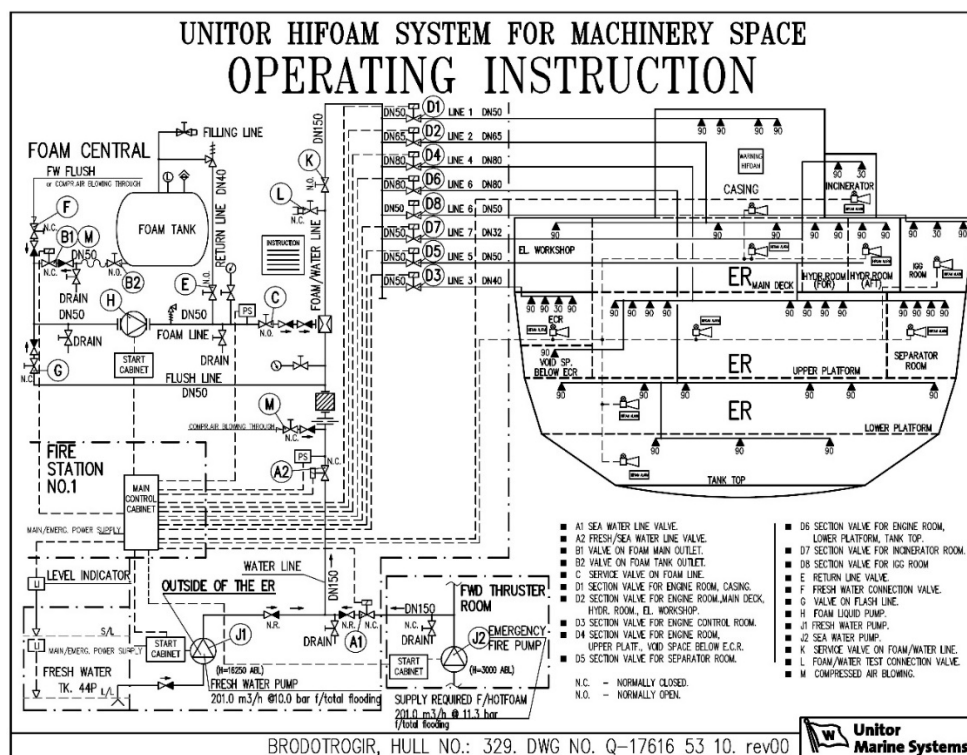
UNITOR HIFOAM SYSTEM FOR MACHINERY SPACE
OPERATING INSTRUCTION

FOAM CENTRAL
FW FLUSH
or COMPR.AIR BLOWING THROUGH
FILLING LINE
FOAM TANK
RETURN LINE DN40
DN150
FOAM/WATER LINE
INSTRUCTION
F
B1 M
DN50
N.C.
N.O.
B2
E
N.O.
DRAIN
DN50
H
DRAIN
FOAM LINE
PS
C
N.O.
DRAIN
START CABINET
FLUSH LINE
DN50
G
N.C.
K
L
N.C.
M
COMPR.AIR BLOWING THROUGH
N.C.
PS
A2
N.C.
FIRE STATION NO.1
MAIN CONTROL CABINET
MAIN/EMERG. POWER SUPPLY
LEVEL INDICATOR
OUTSIDE OF THE ER
WATER LINE
DN150
S/L
MAIN/EMERG. POWER SUPPLY
START CABINET
J1
N.R.
N.R.
DRAIN
A1
N.C.
FRESH WATER TK. 44P
L/L
(H=16250 ABL)
FRESH WATER PUMP
201.0 m3/h @10.0 bar f/total flooding
FWD THRUSTER ROOM
DN150
N.C.
DRAIN
START CABINET
J2
EMERGENCY FIRE PUMP
(H=3000 ABL)
SUPPLY REQUIRED F/HOTFOAM
201.0 m3/h @ 11.3 bar
f/total flooding

DN50 D1 LINE 1 DN50
DN65 D2 LINE 2 DN65
DN80 D4 LINE 4 DN80
DN80 D6 LINE 6 DN80
DN50 D8 LINE 6 DN50
DN50 D7 LINE 7 DN32
DN50 D5 LINE 5 DN50
DN50 D3 LINE 3 DN40

90 90 90 90
WARNING HIFOAM
CASING
90 30
INCINERATOR
EL. WORKSHOP
90 90 90 90 90 30 90
ER MAIN DECK
HYDR.ROOM (FOR)
HYDR.ROOM (AFT)
IGG ROOM
90 90 30 90
90 90 90 90
90 90 90 90
ECR
90 VOID SP. BELOW ECR
ER
UPPER PLATFORM
SEPARATOR ROOM
90 90 90
ER
90 90
LOWER PLATFORM
90 90
TANK TOP

A1 SEA WATER LINE VALVE.
A2 FRESH/SEA WATER LINE VALVE.
B1 VALVE ON FOAM MAIN OUTLET.
B2 VALVE ON FOAM TANK OUTLET.
C SERVICE VALVE ON FOAM LINE.
D1 SECTION VALVE FOR ENGINE ROOM, CASING.
D2 SECTION VALVE FOR ENGINE ROOM,MAIN DECK, HYDR. ROOM., EL. WORKSHOP.
D3 SECTION VALVE FOR ENGINE CONTROL ROOM.
D4 SECTION VALVE FOR ENGINE ROOM, UPPER PLATF., VOID SPACE BELOW E.C.R.
D5 SECTION VALVE FOR SEPARATOR ROOM.

N.C. – NORMALLY CLOSED.
N.O. – NORMALLY OPEN.

D6 SECTION VALVE FOR ENGINE ROOM, LOWER PLATFORM, TANK TOP.
D7 SECTION VALVE FOR INCINERATOR ROOM.
D8 SECTION VALVE FOR IGG ROOM
E RETURN LINE VALVE.
F FRESH WATER CONNECTION VALVE.
G VALVE ON FLASH LINE.
H FOAM LIQUID PUMP.
J1 FRESH WATER PUMP.
J2 SEA WATER PUMP.
K SERVICE VALVE ON FOAM/WATER LINE.
L FOAM/WATER TEST CONNECTION VALVE.
M COMPRESSED AIR BLOWING.

BRODOTROGIR, HULL NO.: 329. DWG NO. Q-17616 53 10. rev00
Unitor Marine Systems